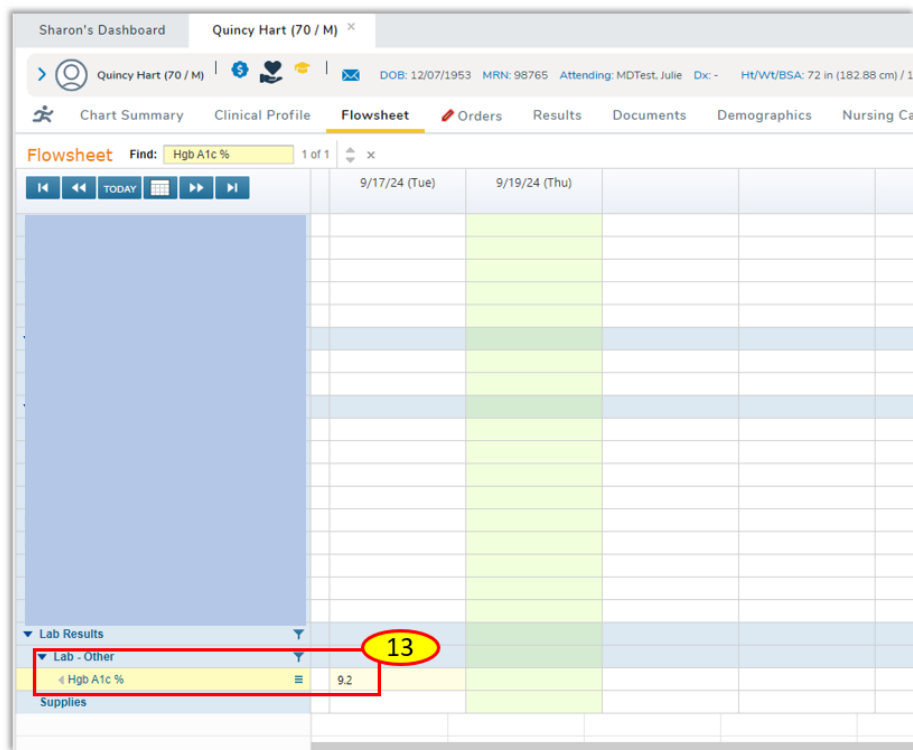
Sharon's Dashboard Quincy Hart (70 / M) ×

Quincy Hart (70 / M) DOB: 12/07/1953 MRN: 98765 Attending: MDTest, Julie Dx: - Ht/Wt/BSA: 72 in (182.88 cm) / 1

Chart Summary Clinical Profile Flowsheet Orders Results Documents Demographics Nursing Ca

Flowsheet Find: Hgb A1c % 1 of 1 ×

TODAY

9/17/24 (Tue) 9/19/24 (Thu)

Lab Results
Lab - Other
Hgb A1c % 9.2
Supplies

13